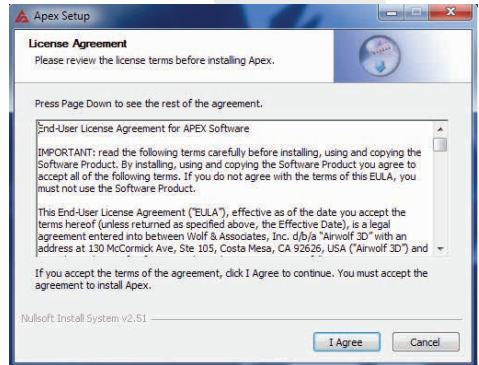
Apex Setup

License Agreement
Please review the license terms before installing Apex.

Press Page Down to see the rest of the agreement.

End-User License Agreement for APEX Software

IMPORTANT: read the following terms carefully before installing, using and copying the Software Product. By installing, using and copying the Software Product you agree to accept all of the following terms. If you do not agree with the terms of this EULA, you must not use the Software Product.

This End-User License Agreement ("EULA"), effective as of the date you accept the terms hereof (unless returned as specified above, the Effective Date), is a legal agreement entered into between Wolf & Associates, Inc. d/b/a "Airwolf 3D" with an address at 130 McCormick Ave, Ste 105, Costa Mesa, CA 92626, USA ("Airwolf 3D") and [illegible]

If you accept the terms of the agreement, click I Agree to continue. You must accept the agreement to install Apex.

Nullsoft Install System v2.51

I Agree

Cancel